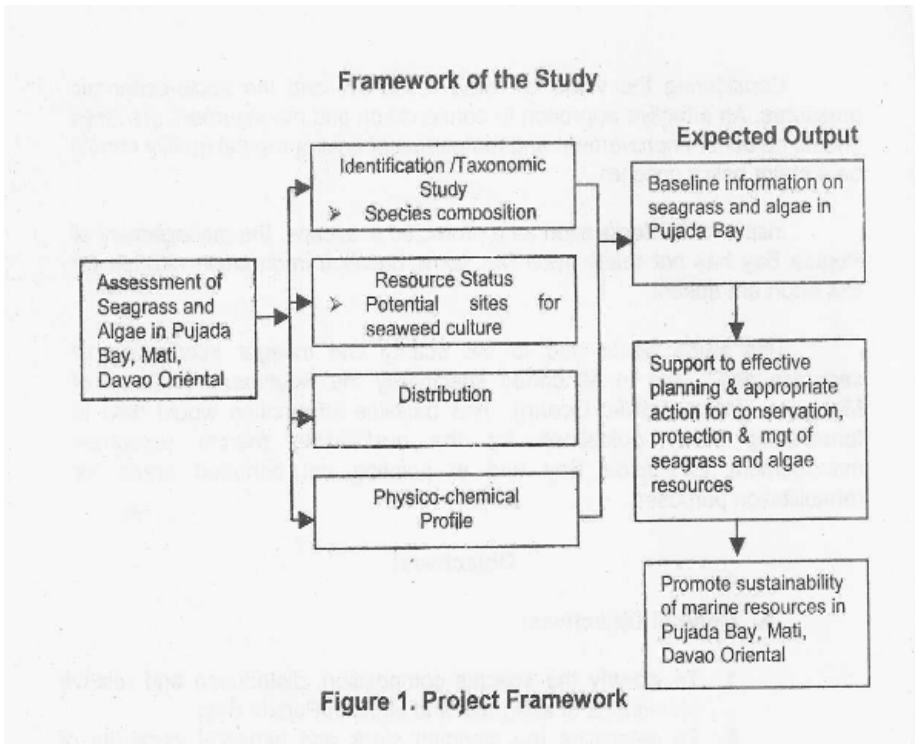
Framework of the Study

Expected Output

Assessment of Seagrass and Algae in Pujada Bay, Mati, Davao Oriental

Identification /Taxonomic Study
➢ Species composition

Resource Status
➢ Potential sites for seaweed culture

Distribution

Physico-chemical Profile

Baseline information on seagrass and algae in Pujada Bay

Support to effective planning & appropriate action for conservation, protection & mgt of seagrass and algae resources

Promote sustainability of marine resources in Pujada Bay, Mati, Davao Oriental

Figure 1. Project Framework